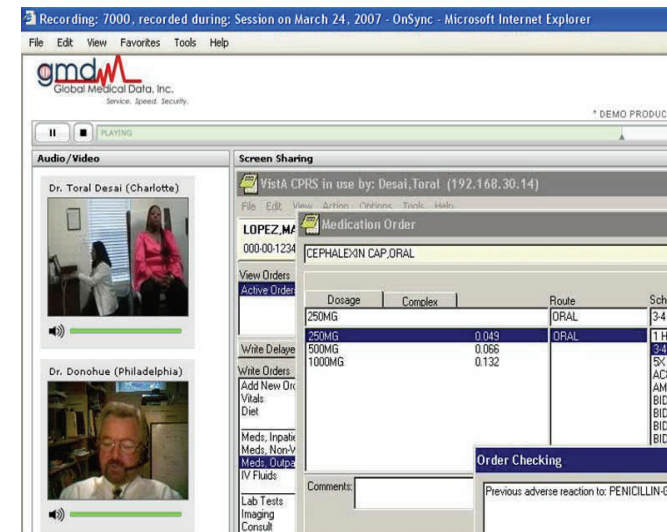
Recording: 7000, recorded during: Session on March 24, 2007 - OnSync - Microsoft Internet Explorer

File Edit View Favorites Tools Help

gmd Global Medical Data, Inc. Service. Speed. Security.

* DEMO PRODUC

PLAYING

Audio/Video

Dr. Toral Desai (Charlotte)

Dr. Donohue (Philadelphia)

Screen Sharing

VistA CPRS in use by: Desai,Toral (192.168.30.14)

File Edit View Action Options Tools Help

LOPEZ,MA

000-00-1234

View Orders

Active Orders

Write Delaye

Write Orders

Add New Or

Vitals

Diet

Meds, Inpatie

Meds, Non-V

Meds, Outpa

IV Fluids

Lab Tests

Imaging

Consult

Medication Order

CEPHALEXIN CAP,ORAL

Dosage Complex

250MG

| | | |
|---|---|---|
| 250MG | 0.049 | |
| 500MG | 0.066 | |
| 1000MG | 0.132 | |

Route

ORAL

ORAL

Sch

3-4

1 H

3-4

5X

AC

AM

BID

BID

BID

BID

Comments:

Order Checking

Previous adverse reaction to: PENICILLIN-G